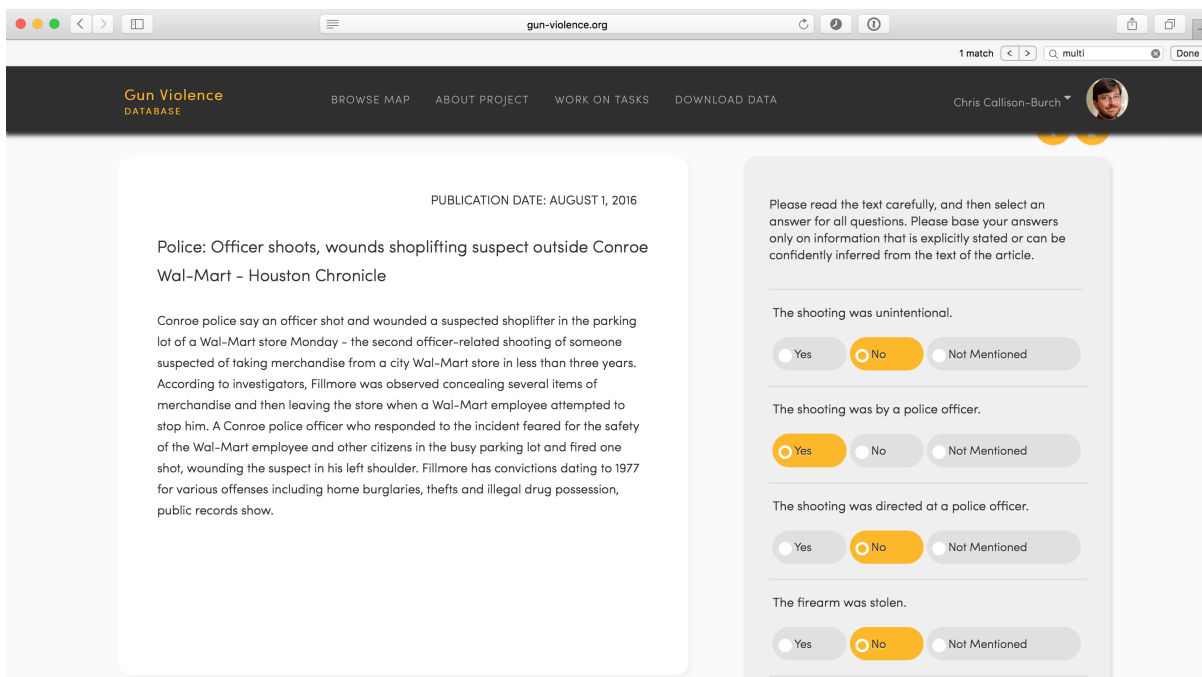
gun-violence.org

1 match multi Done

Gun Violence
DATABASE

BROWSE MAP ABOUT PROJECT WORK ON TASKS DOWNLOAD DATA

Chris Callison-Burch

PUBLICATION DATE: AUGUST 1, 2016

Police: Officer shoots, wounds shoplifting suspect outside Conroe Wal-Mart - Houston Chronicle

Conroe police say an officer shot and wounded a suspected shoplifter in the parking lot of a Wal-Mart store Monday - the second officer-related shooting of someone suspected of taking merchandise from a city Wal-Mart store in less than three years. According to investigators, Fillmore was observed concealing several items of merchandise and then leaving the store when a Wal-Mart employee attempted to stop him. A Conroe police officer who responded to the incident feared for the safety of the Wal-Mart employee and other citizens in the busy parking lot and fired one shot, wounding the suspect in his left shoulder. Fillmore has convictions dating to 1977 for various offenses including home burglaries, thefts and illegal drug possession, public records show.

Please read the text carefully, and then select an answer for all questions. Please base your answers only on information that is explicitly stated or can be confidently inferred from the text of the article.

The shooting was unintentional.

Yes No Not Mentioned

The shooting was by a police officer.

Yes No Not Mentioned

The shooting was directed at a police officer.

Yes No Not Mentioned

The firearm was stolen.

Yes No Not Mentioned